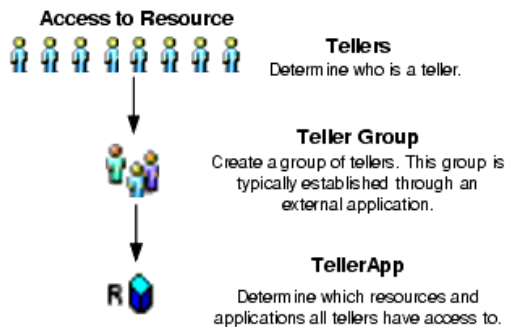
Access to Resource

Tellers
Determine who is a teller.

Teller Group
Create a group of tellers. This group is typically established through an external application.

R

TellerApp
Determine which resources and applications all tellers have access to.